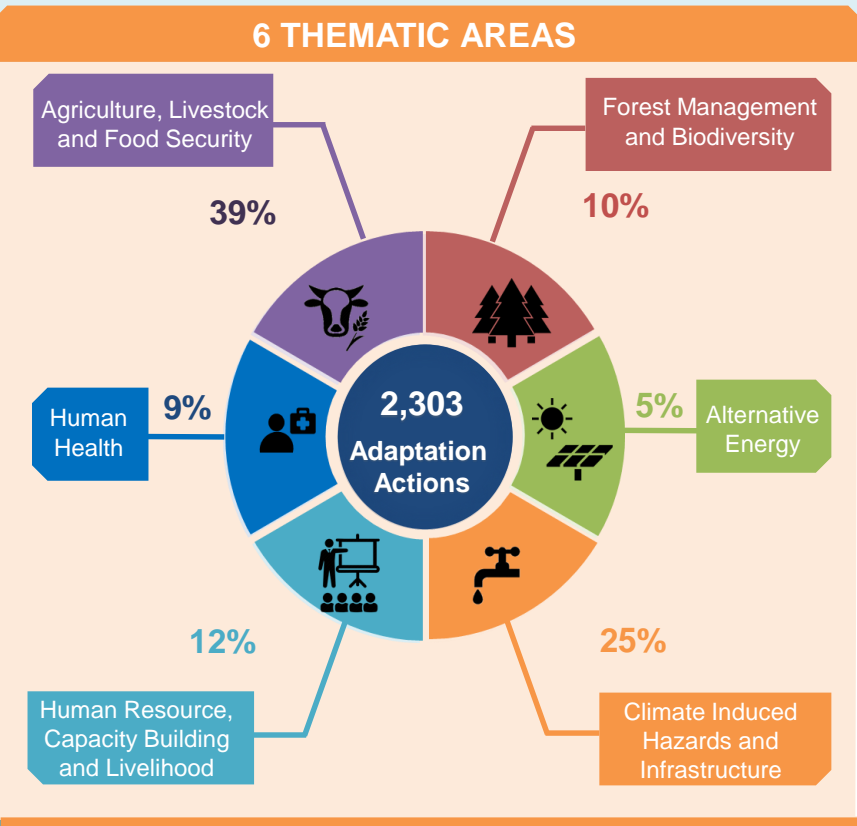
6 THEMATIC AREAS

Agriculture, Livestock and Food Security

39%

Forest Management and Biodiversity

10%

Human Health

9%

2,303 Adaptation Actions

5%

Alternative Energy

12%

25%

Human Resource, Capacity Building and Livelihood

Climate Induced Hazards and Infrastructure